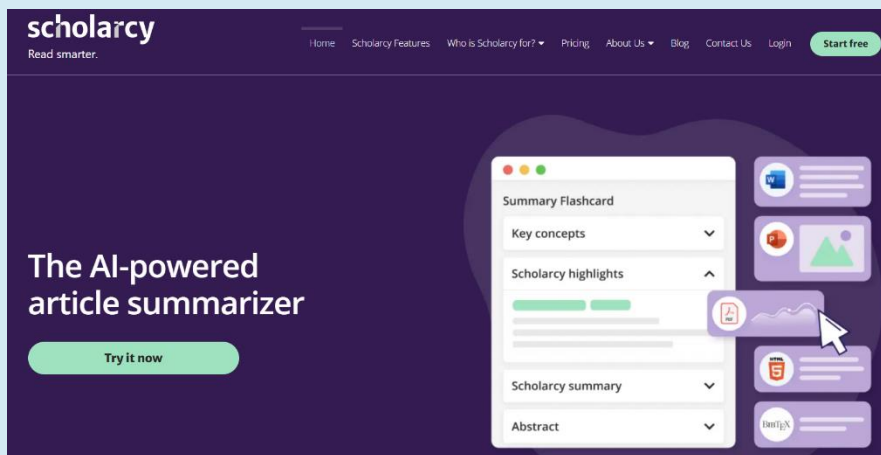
scholarcy
Read smarter.

Home Scholarcy Features Who is Scholarcy for? Pricing About Us Blog Contact Us Login Start free

The AI-powered article summarizer

Try it now

Summary Flashcard

Key concepts

Scholarcy highlights

Scholarcy summary

Abstract

W

P

HTML 5

BIBTEX